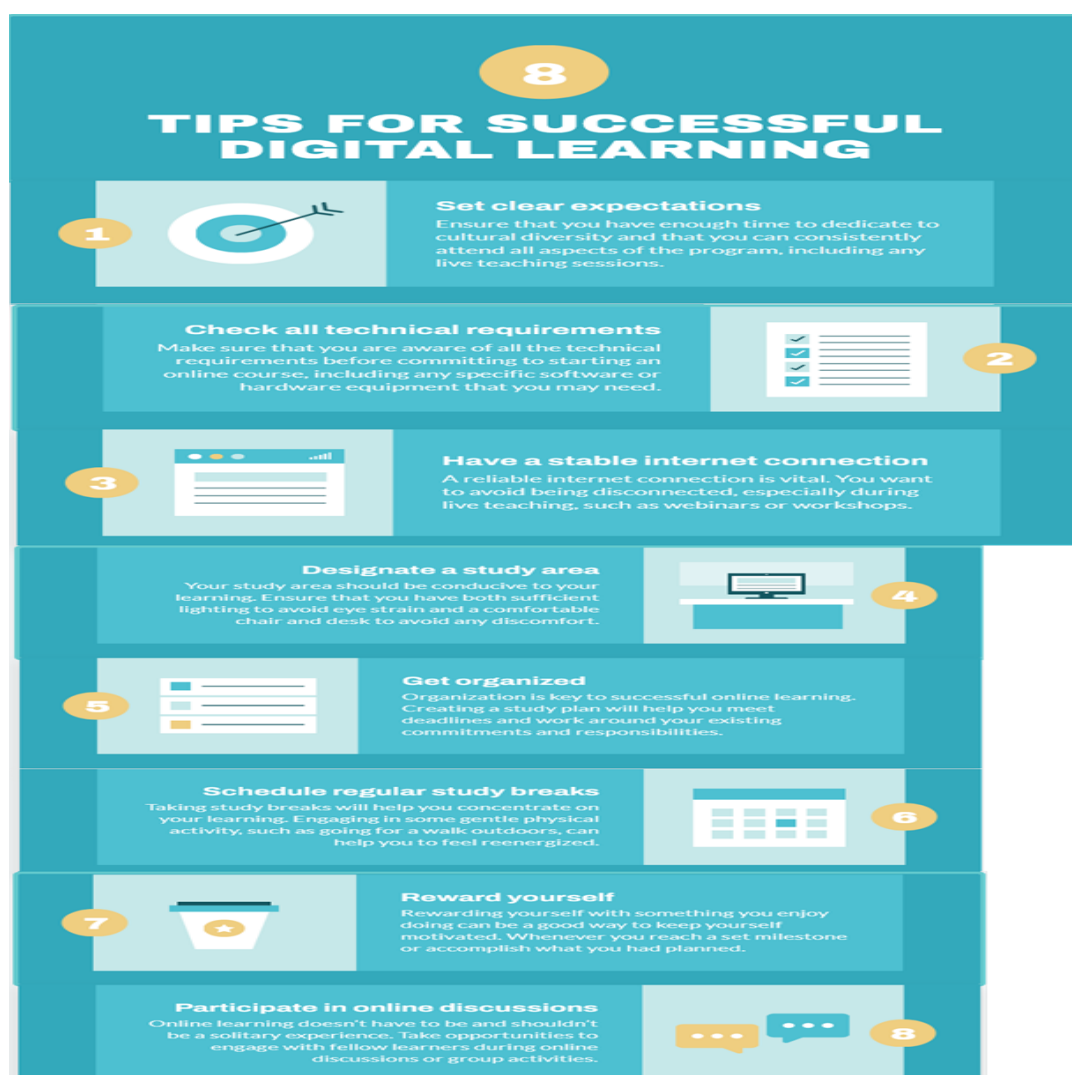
8

TIPS FOR SUCCESSFUL DIGITAL LEARNING

1

Set clear expectations

Ensure that you have enough time to dedicate to cultural diversity and that you can consistently attend all aspects of the program, including any live teaching sessions.

Check all technical requirements

Make sure that you are aware of all the technical requirements before committing to starting an online course, including any specific software or hardware equipment that you may need.

2

3

Have a stable internet connection

A reliable internet connection is vital. You want to avoid being disconnected, especially during live teaching, such as webinars or workshops.

Designate a study area

Your study area should be conducive to your learning. Ensure that you have both sufficient lighting to avoid eye strain and a comfortable chair and desk to avoid any discomfort.

4

5

Get organized

Organization is key to successful online learning. Creating a study plan will help you meet deadlines and work around your existing commitments and responsibilities.

Schedule regular study breaks

Taking study breaks will help you concentrate on your learning. Engaging in some gentle physical activity, such as going for a walk outdoors, can help you to feel reenergized.

6

7

Reward yourself

Rewarding yourself with something you enjoy doing can be a good way to keep yourself motivated. Whenever you reach a set milestone or accomplish what you had planned.

Participate in online discussions

Online learning doesn't have to be and shouldn't be a solitary experience. Take opportunities to engage with fellow learners during online discussions or group activities.

8